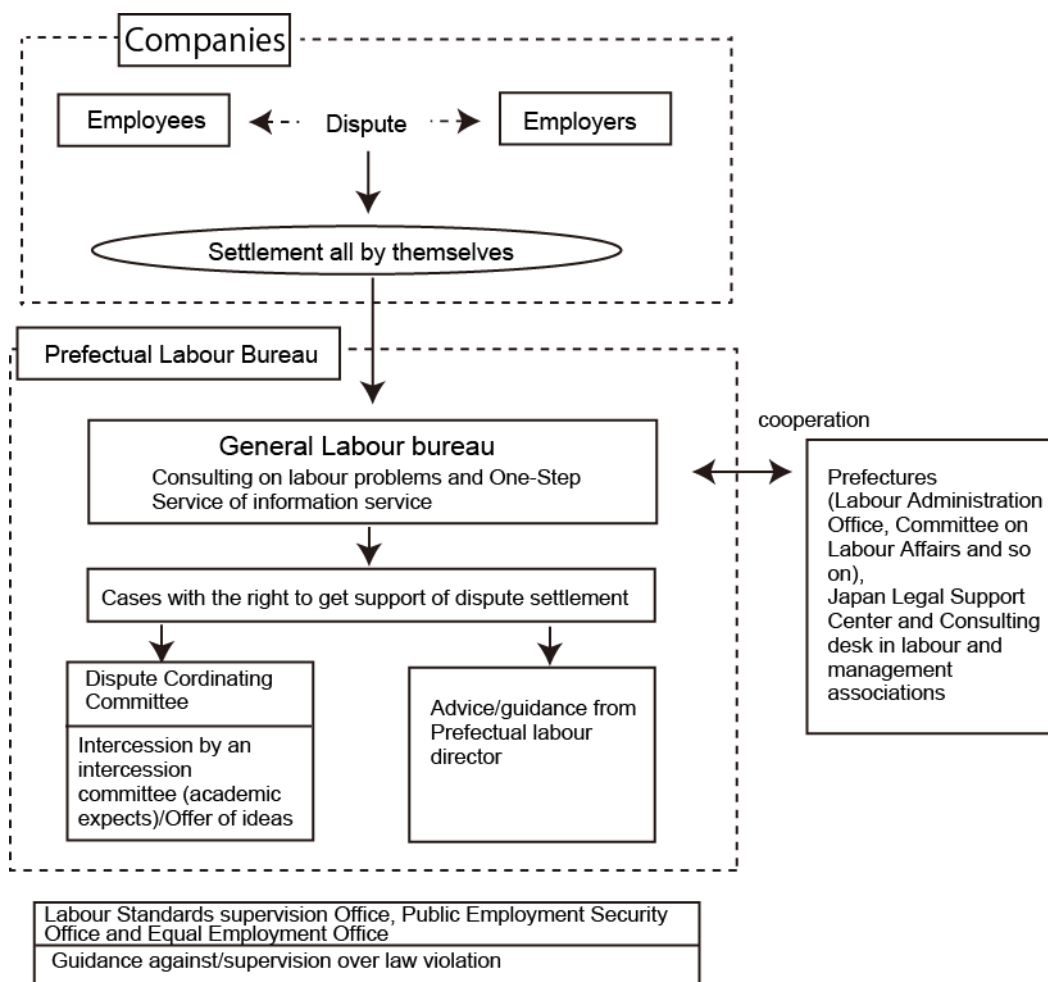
Companies

Employees

Dispute

Employers

Settlement all by themselves

Prefectual Labour Bureau

General Labour bureau
Consulting on labour problems and One-Step Service of information service

cooperation

Prefectures (Labour Administration Office, Committee on Labour Affairs and so on), Japan Legal Support Center and Consulting desk in labour and management associations

Cases with the right to get support of dispute settlement

Dispute Cordinating Committee

Intercession by an intercession committee (academic expects)/Offer of ideas

Advice/guidance from Prefectual labour director

Labour Standards supervision Office, Public Employment Security Office and Equal Employment Office

Guidance against/supervision over law violation